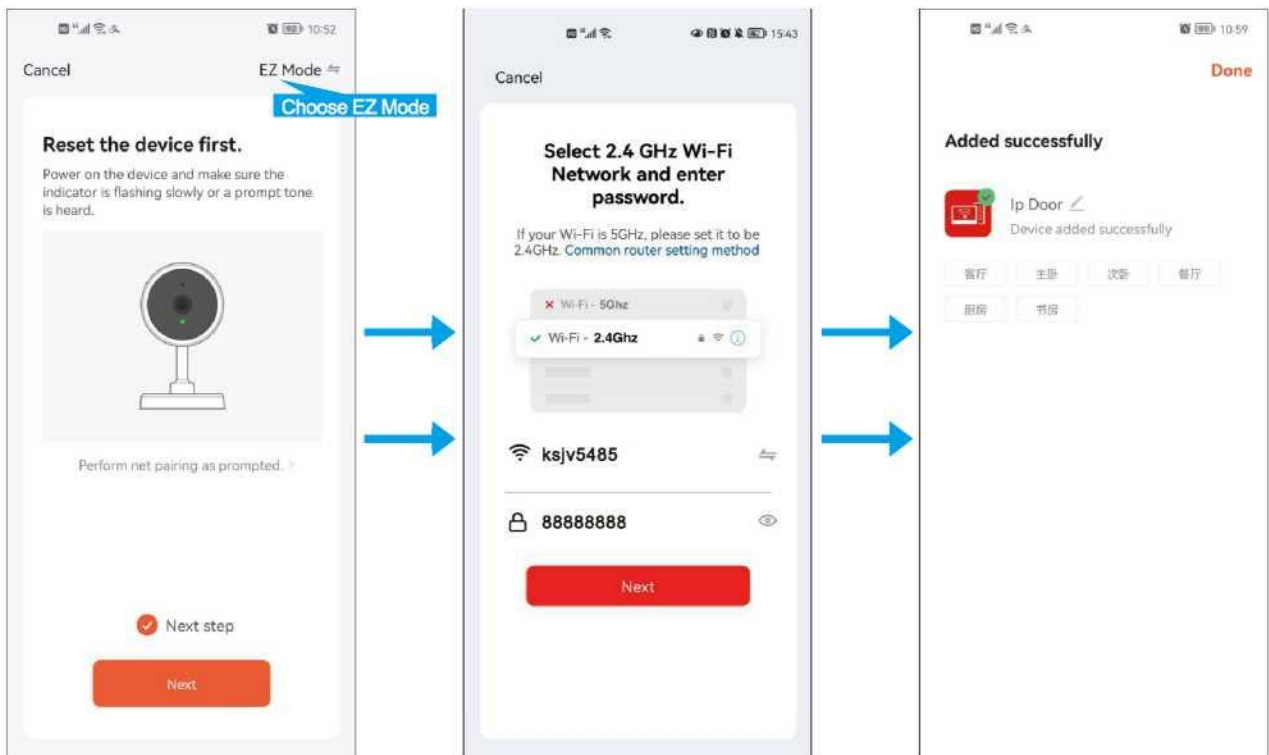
10:52

Cancel

EZ Mode

Choose EZ Mode

Reset the device first.

Power on the device and make sure the indicator is flashing slowly or a prompt tone is heard.

Perform net pairing as prompted. >

Next step

Next

15:43

Cancel

Select 2.4 GHz Wi-Fi Network and enter password.

If your Wi-Fi is 5GHz, please set it to be 2.4GHz. Common router setting method

Wi-Fi - 5Ghz

Wi-Fi - 2.4Ghz

ksjv5485

88888888

Next

10:59

Done

Added successfully

Ip Door

Device added successfully

客厅 主卧 次卧 餐厅

厨房 书房